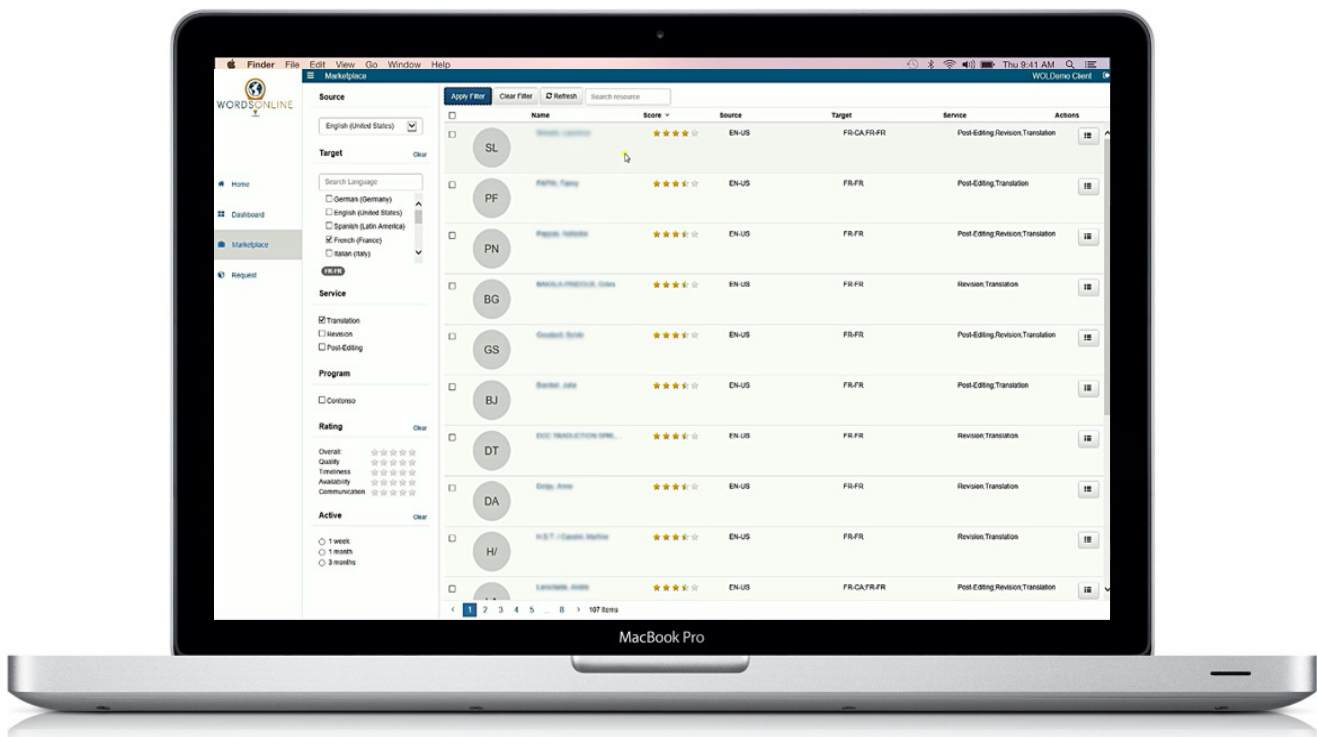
Finder File Edit View Go Window Help

Thu 9:41 AM

Marketplace

WOLDemo Client

WORDSONLINE

Home
Dashboard
Marketplace
Request

Source

English (United States)

Target Clear

Search Language

German (Germany)
English (United States)
Spanish (Latin America)
French (France)
Italian (Italy)

FR-FR

Service

Translation
Revision
Post-Editing

Program

Contonso

Rating Clear

Overall
Quality
Timeliness
Availability
Communication

Active Clear

1 week
1 month
3 months

Apply Filter Clear Filter Refresh Search resource

| | Name | Score | Source | Target | Service | Actions |
|---|---|---|---|---|---|---|
| SL | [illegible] | | EN-US | FR-CA;FR-FR | Post-Editing;Revision;Translation | |
| PF | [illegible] | | EN-US | FR-FR | Post-Editing;Translation | |
| PN | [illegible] | | EN-US | FR-FR | Post-Editing;Revision;Translation | |
| BG | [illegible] | | EN-US | FR-FR | Revision;Translation | |
| GS | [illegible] | | EN-US | FR-FR | Post-Editing;Revision;Translation | |
| BJ | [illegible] | | EN-US | FR-FR | Post-Editing;Translation | |
| DT | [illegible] | | EN-US | FR-FR | Revision;Translation | |
| DA | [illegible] | | EN-US | FR-FR | Revision;Translation | |
| H/ | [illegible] | | EN-US | FR-FR | Revision;Translation | |
| | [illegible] | | EN-US | FR-CA;FR-FR | Post-Editing;Revision;Translation | |

< 1 2 3 4 5 ... 8 > 107 items

MacBook Pro